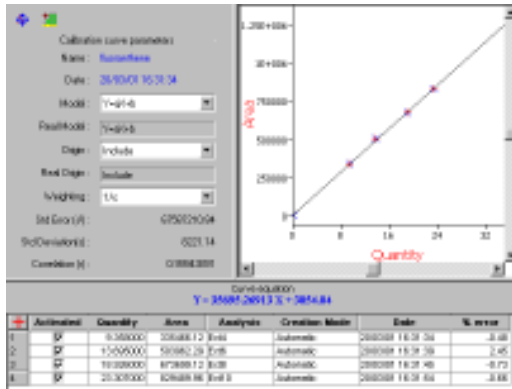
Calibration curve parameters

Name: Sunsetterre

Date: 28/03/01 16:31:34

Model: Y=aX+b

Real Model: Y=aX+b

Origin: Include

Real Origin: Include

Weighting: 1/x

Std Error (d): 6792021004

Std Deviation (s): 8221.14

Correlation (r): 0.9994381

1.2000e+006
1e+006
750000
500000
250000
0

Area

0 8 16 24 32

Quantity

Curve equation
Y = 35605.26513 X + 5056.84

| | Activated | Quantity | Area | Analysis | Creation Mode | Date | % error |
|---|---|---|---|---|---|---|---|
| 1 | ☑ | 9.358000 | 335488.12 | Ech6 | Automatic | 28/03/01 16:31:34 | -0.48 |
| 2 | ☑ | 13.505000 | 503082.29 | Ech5 | Automatic | 28/03/01 16:31:38 | 2.45 |
| 3 | ☑ | 18.026000 | 673689.12 | Ech | Automatic | 28/03/01 16:31:40 | -0.73 |
| 4 | ☑ | 23.307000 | 828488.98 | Ech 8 | Automatic | 28/03/01 16:31:48 | -0.66 |